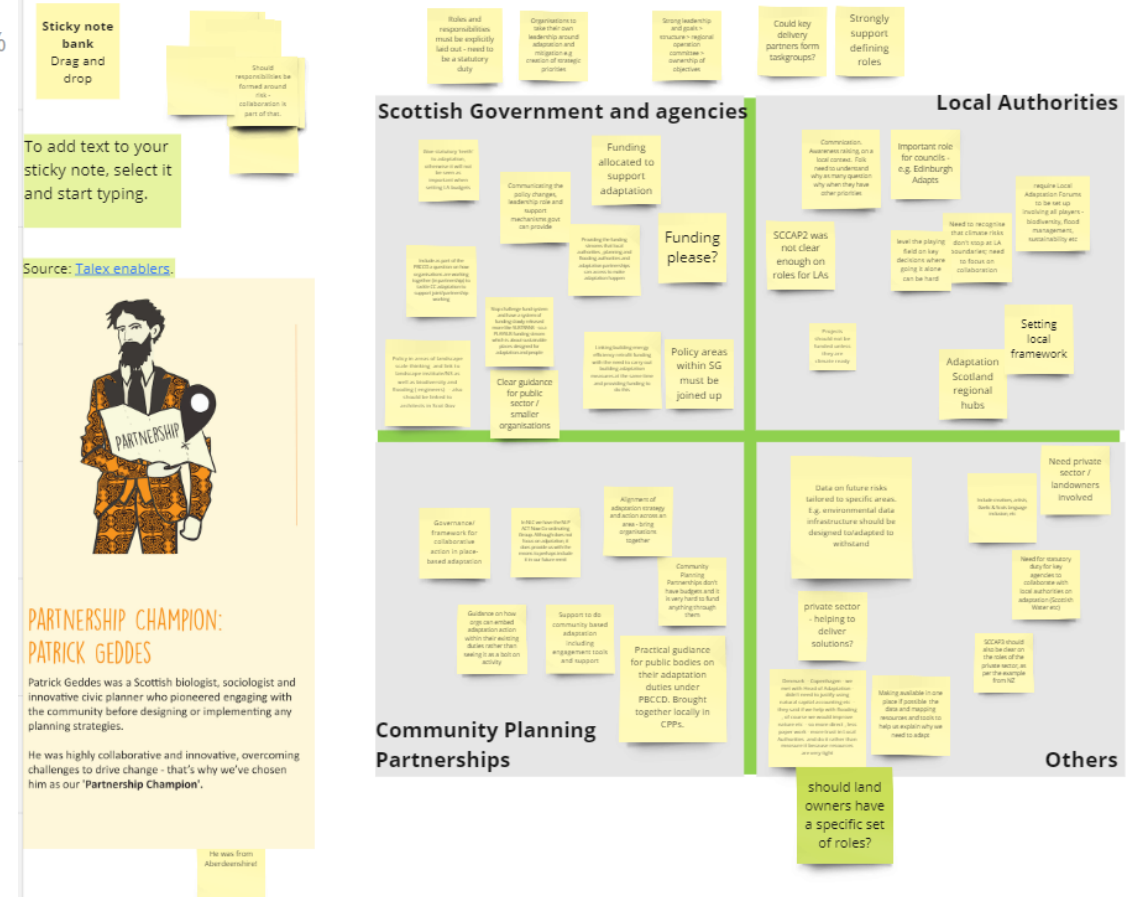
Sticky note bank
Drag and drop

Should responsibilities be formed around risk - collaboration is part of that.

To add text to your sticky note, select it and start typing.

Source: Talex enablers.

PARTNERSHIP

PARTNERSHIP CHAMPION: PATRICK GEDDES

Patrick Geddes was a Scottish biologist, sociologist and innovative civic planner who pioneered engaging with the community before designing or implementing any planning strategies.

He was highly collaborative and innovative, overcoming challenges to drive change - that's why we've chosen him as our 'Partnership Champion'.

He was from Aberdeenshire!

Roles and responsibilities must be explicitly laid out - need to be a statutory duty

Organisations to take their own leadership around adaptation and mitigation e.g creation of strategic priorities

Strong leadership and goals > structure > regional operation committee > ownership of objectives

Could key delivery partners form taskgroups?

Strongly support defining roles

Scottish Government and agencies

Local Authorities

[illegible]

Funding allocated to support adaptation

Communicating the policy changes, leadership role and support mechanisms govt can provide

Providing the funding streams that local authorities, planning and flooding authorities and adaptation partnerships can access to make adaptation happen

Funding please?

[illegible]

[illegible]

Clear guidance for public sector / smaller organisations

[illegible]

Policy areas within SG must be joined up

Communication. Awareness raising, on a local context. Folk need to understand why as many question why when they have other priorities

Important role for councils - e.g. Edinburgh Adapts

require Local Adaptation Forums to be set up involving all players - biodiversity, flood management, sustainability etc

SCCAP2 was not clear enough on roles for LAs

level the playing field on key decisions where going it alone can be hard

Need to recognise that climate risks don't stop at LA boundaries: need to focus on collaboration

Projects should not be funded unless they are climate ready

Setting local framework

Adaptation Scotland regional hubs

Governance framework for collaborative action in place-based adaptation

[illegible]

Alignment of adaptation strategy and action across an area - bring organisations together

Community Planning Partnerships don't have budgets and it is very hard to fund anything through them

Guidance on how orgs can embed adaptation action within their existing duties rather than seeing it as a bolt on activity

Support to do community based adaptation including engagement tools and support

Practical guidance for public bodies on their adaptation duties under PBCCD. Brought together locally in CPPs.

Community Planning Partnerships

Data on future risks tailored to specific areas. E.g. environmental data infrastructure should be designed to/adapted to withstand

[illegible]

Need private sector / landowners involved

Need for statutory duty for key agencies to collaborate with local authorities on adaptation (Scottish Water etc)

private sector - helping to deliver solutions?

SCCAP3 should also be clear on the roles of the private sector, as per the example from NZ

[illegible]

Making available in one place if possible the data and mapping resources and tools to help us explain why we need to adapt

Others

should land owners have a specific set of roles?